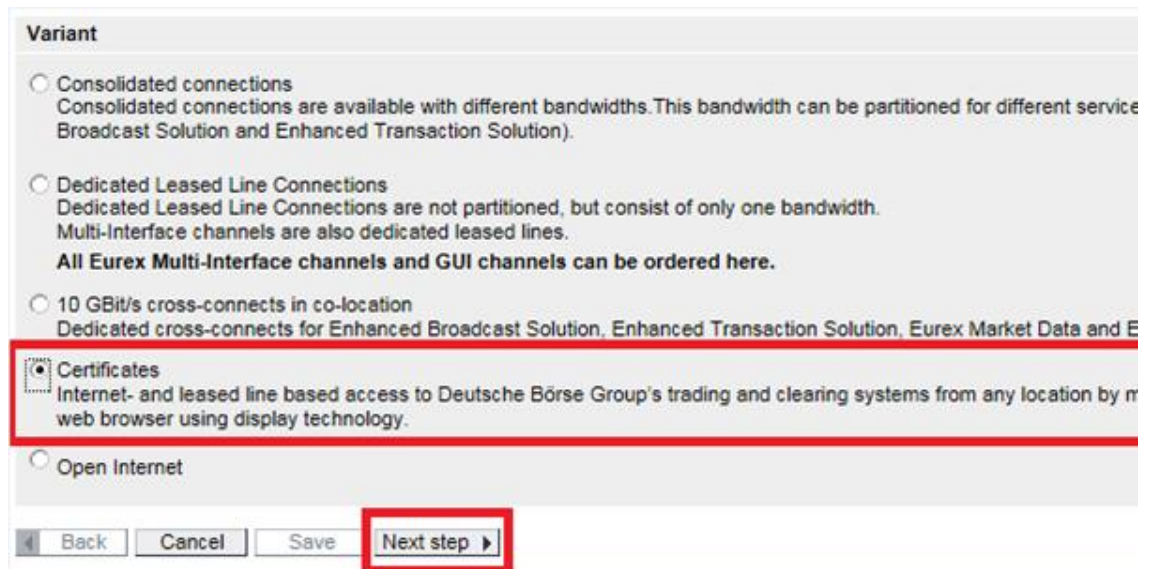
Variant

Consolidated connections
Consolidated connections are available with different bandwidths.This bandwidth can be partitioned for different service
Broadcast Solution and Enhanced Transaction Solution).

Dedicated Leased Line Connections
Dedicated Leased Line Connections are not partitioned, but consist of only one bandwidth.
Multi-Interface channels are also dedicated leased lines.
**All Eurex Multi-Interface channels and GUI channels can be ordered here.**

10 GBit/s cross-connects in co-location
Dedicated cross-connects for Enhanced Broadcast Solution, Enhanced Transaction Solution, Eurex Market Data and E

Certificates
Internet- and leased line based access to Deutsche Börse Group's trading and clearing systems from any location by m
web browser using display technology.

Open Internet

Back | Cancel | Save | Next step